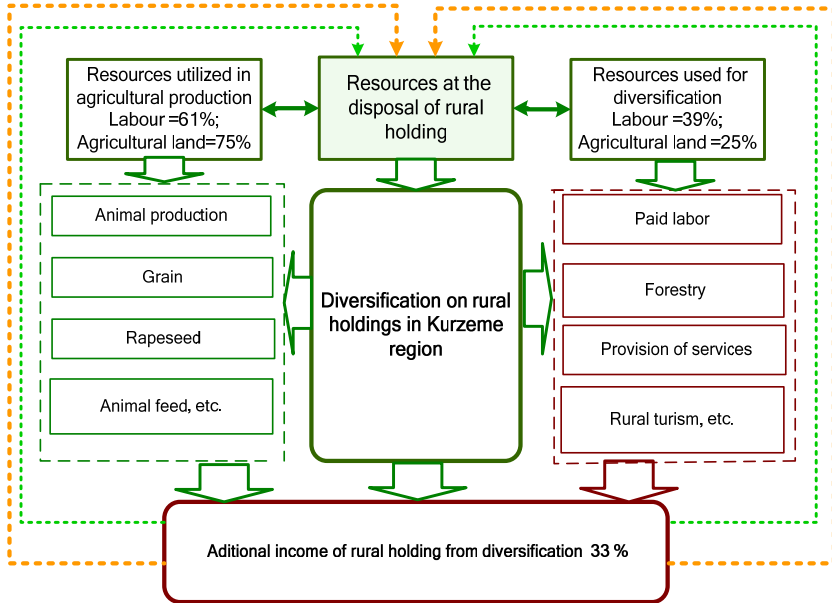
Resources utilized in agricultural production Labour =61%; Agricultural land=75%

Resources at the disposal of rural holding

Resources used for diversification Labour =39%; Agricultural land =25%

Animal production

Grain

Rapeseed

Animal feed, etc.

Diversification on rural holdings in Kurzeme region

Paid labor

Forestry

Provision of services

Rural turism, etc.

Aditional income of rural holding from diversification 33 %